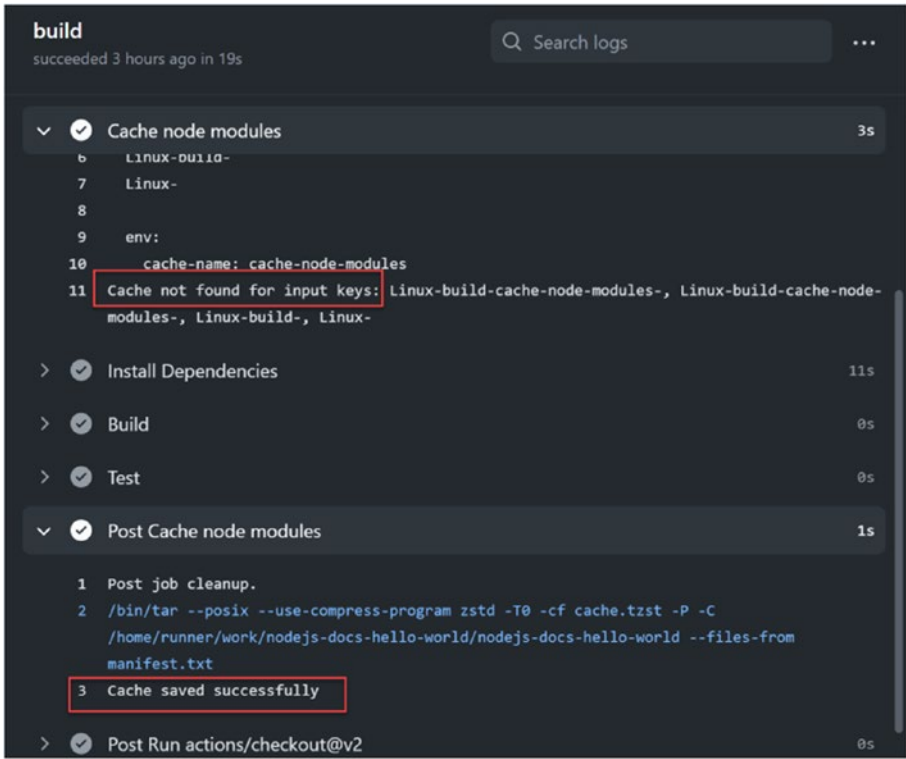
build
succeeded 3 hours ago in 19s

Search logs

Cache node modules 3s

6 Linux-build-
7 Linux-
8
9 env:
10 cache-name: cache-node-modules
11 Cache not found for input keys: Linux-build-cache-node-modules-, Linux-build-cache-node-modules-, Linux-build-, Linux-

Install Dependencies 11s

Build 0s

Test 0s

Post Cache node modules 1s

1 Post job cleanup.
2 /bin/tar --posix --use-compress-program zstd -T0 -cf cache.tzst -P -C /home/runner/work/nodejs-docs-hello-world/nodejs-docs-hello-world --files-from manifest.txt
3 Cache saved successfully

Post Run actions/checkout@v2 0s